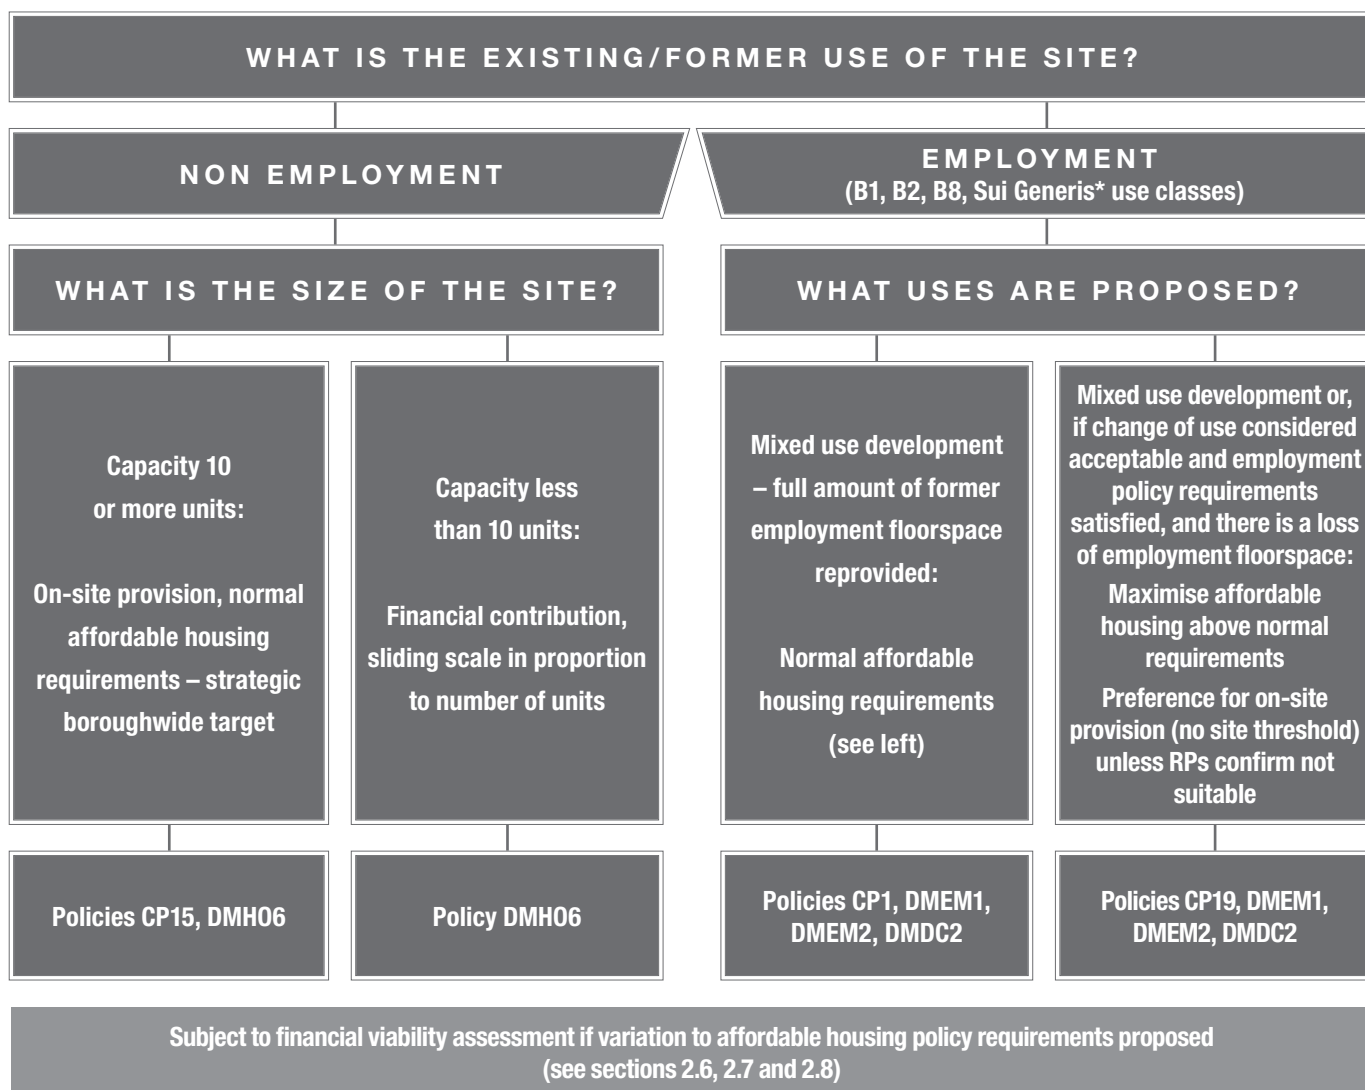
WHAT IS THE EXISTING/FORMER USE OF THE SITE?

NON EMPLOYMENT

EMPLOYMENT
(B1, B2, B8, Sui Generis* use classes)

WHAT IS THE SIZE OF THE SITE?

WHAT USES ARE PROPOSED?

Capacity 10 or more units:

On-site provision, normal affordable housing requirements – strategic boroughwide target

Capacity less than 10 units:

Financial contribution, sliding scale in proportion to number of units

Mixed use development – full amount of former employment floorspace reprovided:

Normal affordable housing requirements (see left)

Mixed use development or, if change of use considered acceptable and employment policy requirements satisfied, and there is a loss of employment floorspace:

Maximise affordable housing above normal requirements

Preference for on-site provision (no site threshold) unless RPs confirm not suitable

Policies CP15, DMHO6

Policy DMHO6

Policies CP1, DMEM1, DMEM2, DMDC2

Policies CP19, DMEM1, DMEM2, DMDC2

Subject to financial viability assessment if variation to affordable housing policy requirements proposed (see sections 2.6, 2.7 and 2.8)